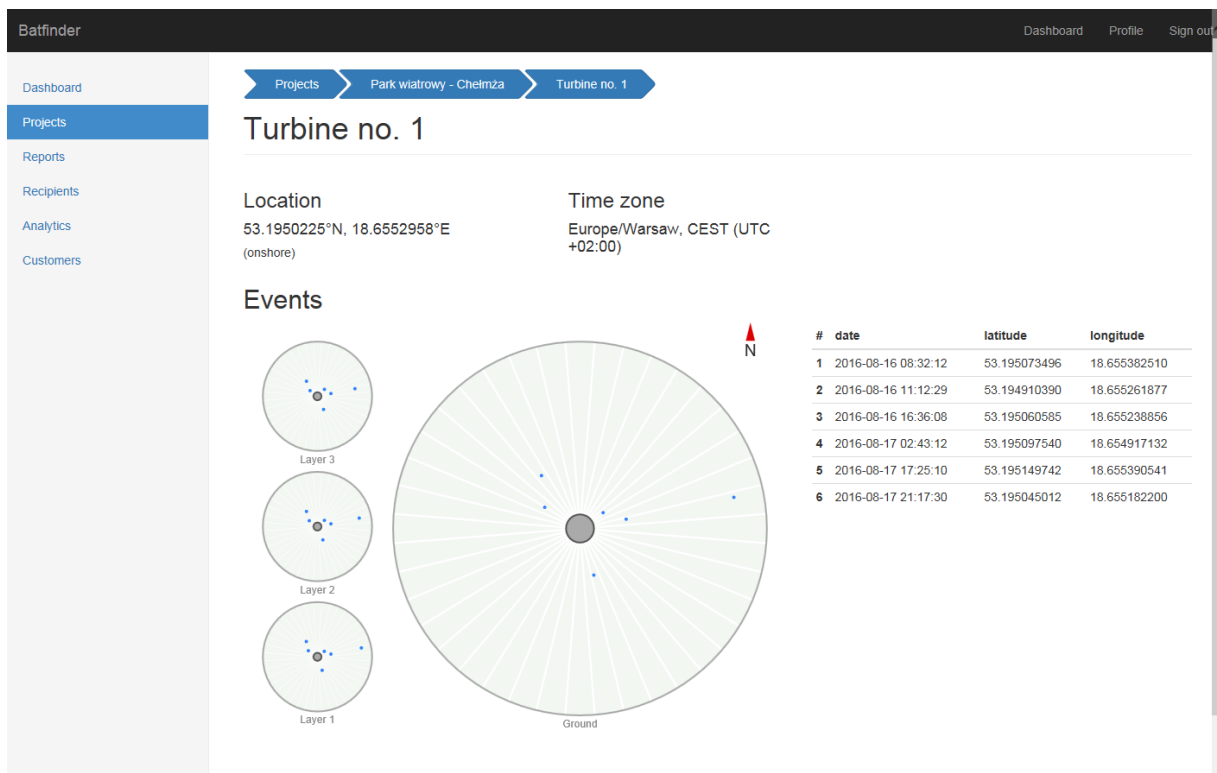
Batfinder

Dashboard Profile Sign out

Dashboard
Projects
Reports
Recipients
Analytics
Customers

Projects > Park wiatrowy - Chełmża > Turbine no. 1

Turbine no. 1

Location
53.1950225°N, 18.6552958°E
(onshore)

Time zone
Europe/Warsaw, CEST (UTC +02:00)

Events

N

Layer 3
Layer 2
Layer 1
Ground

| # | date | latitude | longitude |
|---|---|---|---|
| 1 | 2016-08-16 08:32:12 | 53.195073496 | 18.655382510 |
| 2 | 2016-08-16 11:12:29 | 53.194910390 | 18.655261877 |
| 3 | 2016-08-16 16:36:08 | 53.195060585 | 18.655238856 |
| 4 | 2016-08-17 02:43:12 | 53.195097540 | 18.654917132 |
| 5 | 2016-08-17 17:25:10 | 53.195149742 | 18.655390541 |
| 6 | 2016-08-17 21:17:30 | 53.195045012 | 18.655182200 |